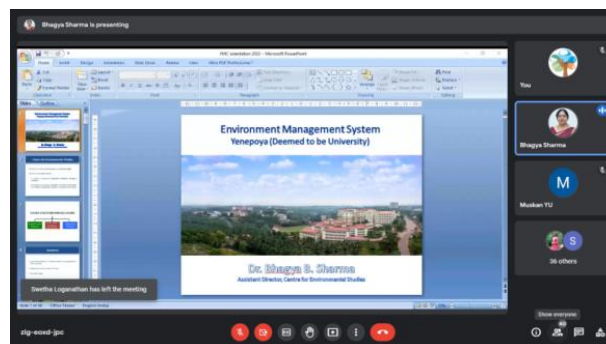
Bhagya Sharma is presenting

FMC orientation 2022 - Microsoft PowerPoint

Environment Management System
Yenepoya (Deemed to be University)

Dr. Bhagya B. Sharma
Assistant Director, Centre for Environmental Studies

Swetha Loganathan has left the meeting

You

Bhagya Sharma

M
Muskan YU

S
36 others

Show everyone

zig-eoxd-jpc